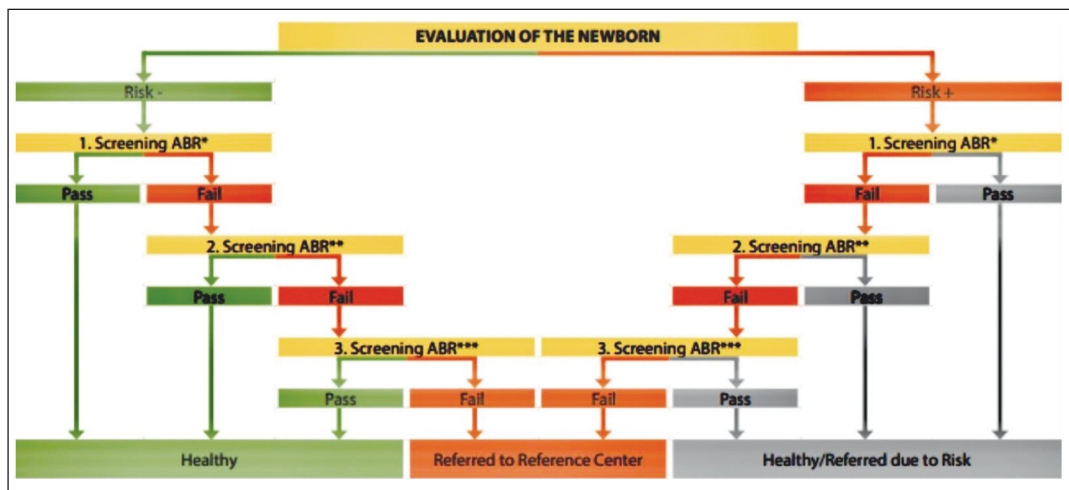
EVALUATION OF THE NEWBORN

Risk -

1. Screening ABR*

Pass

Fail

2. Screening ABR**

Pass

Fail

3. Screening ABR***

Pass

Fail

Risk +

1. Screening ABR*

Fail

Pass

2. Screening ABR**

Fail

Pass

3. Screening ABR***

Fail

Pass

Healthy

Referred to Reference Center

Healthy/Referred due to Risk